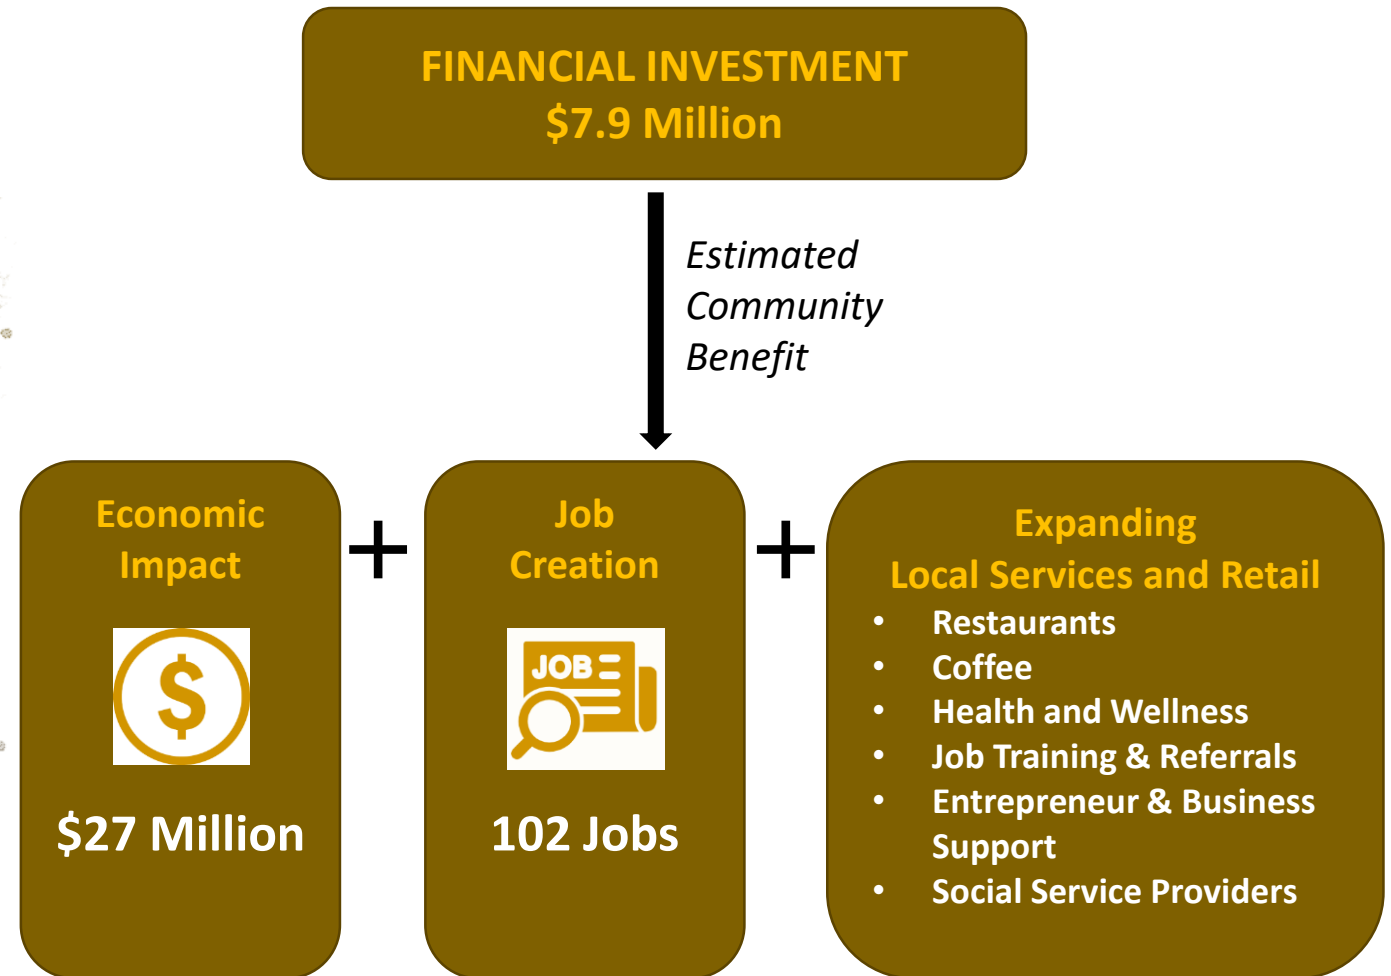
FINANCIAL INVESTMENT
$7.9 Million

Estimated Community Benefit

Economic Impact

$

$27 Million

+

Job Creation

JOB

102 Jobs

+

Expanding
Local Services and Retail

- Restaurants
- Coffee
- Health and Wellness
- Job Training & Referrals
- Entrepreneur & Business Support
- Social Service Providers